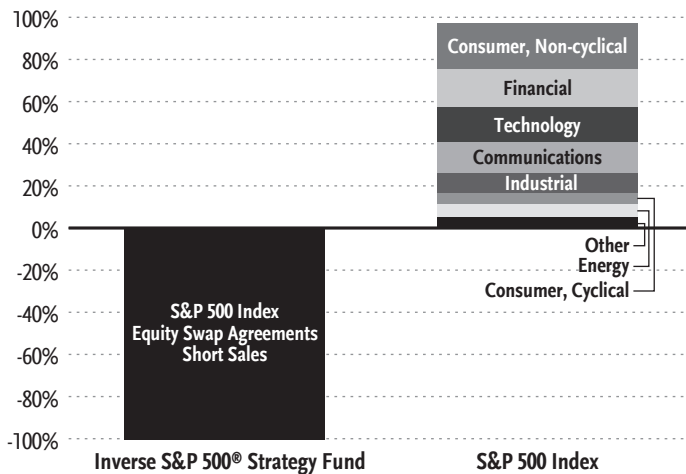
100%
80%
60%
40%
20%
0%
-20%
-40%
-60%
-80%
-100%

S&P 500 Index
Equity Swap Agreements
Short Sales

Consumer, Non-cyclical
Financial
Technology
Communications
Industrial

Other
Energy
Consumer, Cyclical

Inverse S&P 500® Strategy Fund
S&P 500 Index